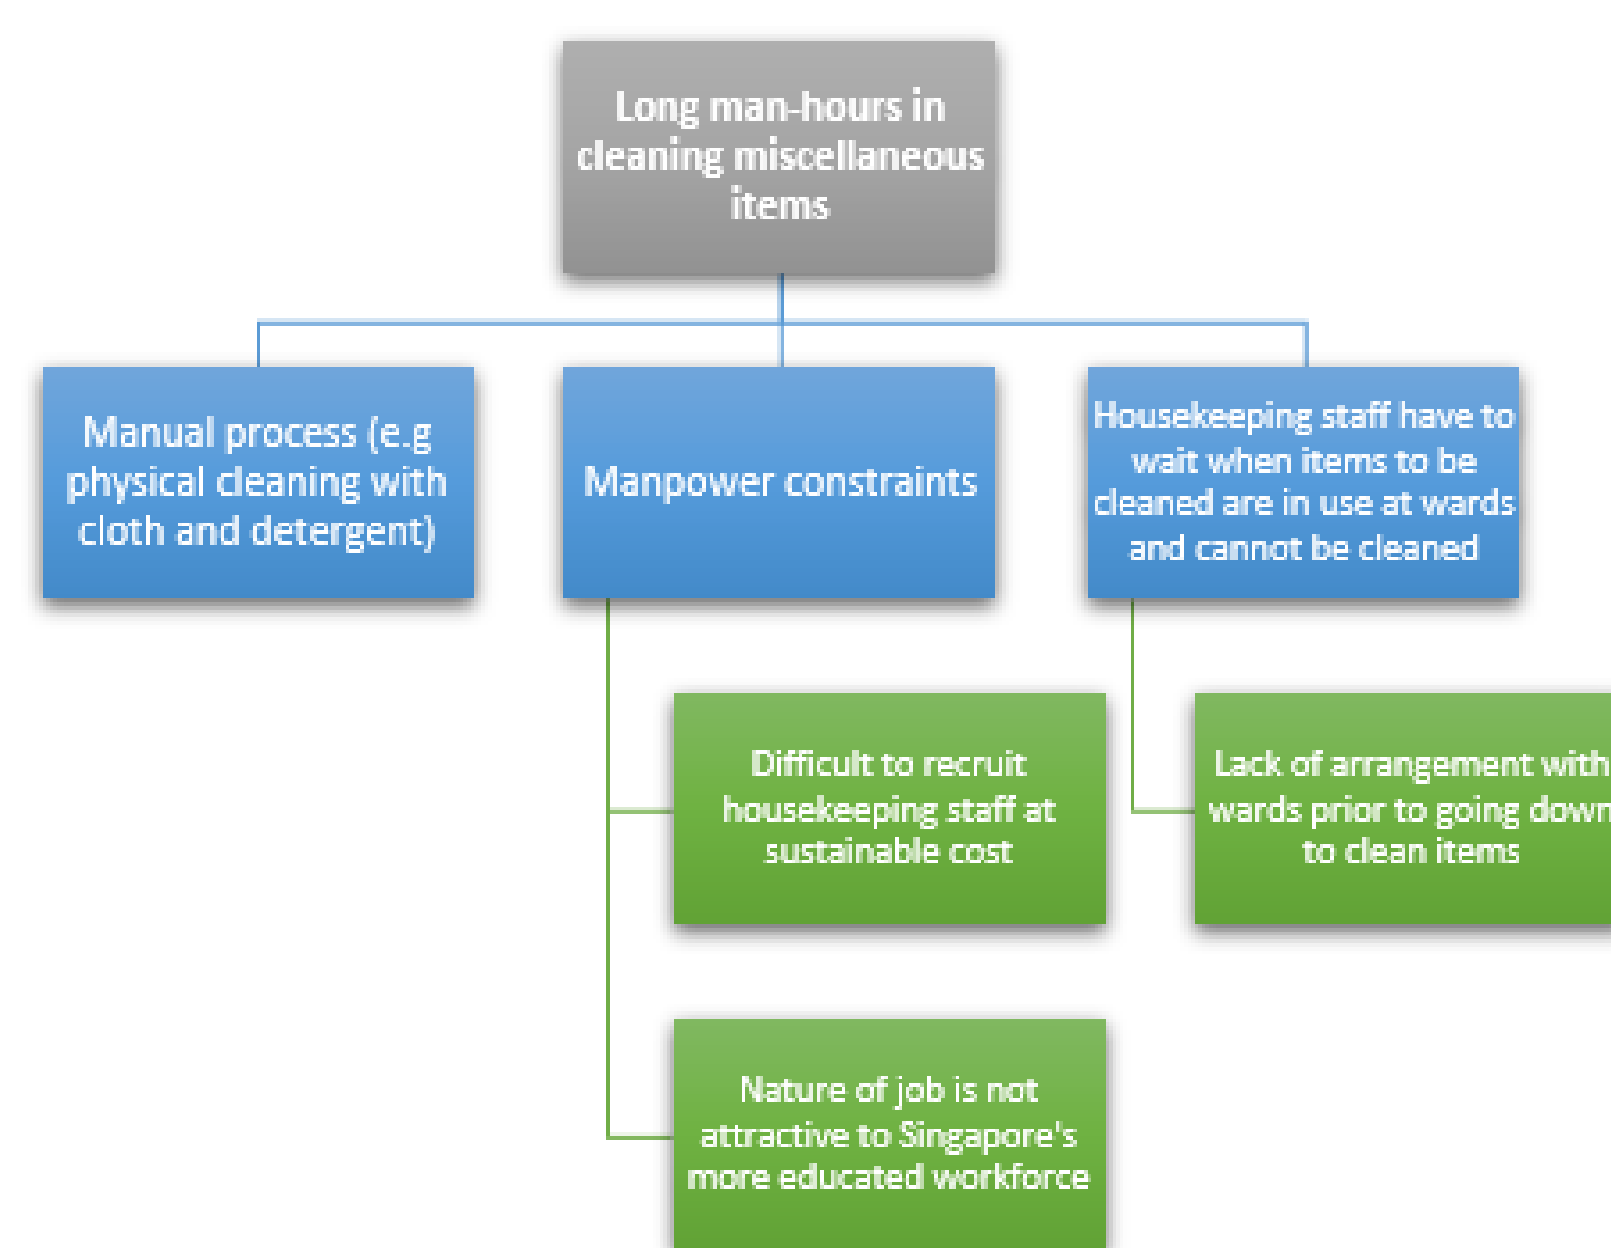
Long man-hours in cleaning miscellaneous items

Manual process (e.g physical cleaning with cloth and detergent)

Manpower constraints

Housekeeping staff have to wait when items to be cleaned are in use at wards and cannot be cleaned

Difficult to recruit housekeeping staff at sustainable cost

Lack of arrangement with wards prior to going down to clean items

Nature of job is not attractive to Singapore's more educated workforce